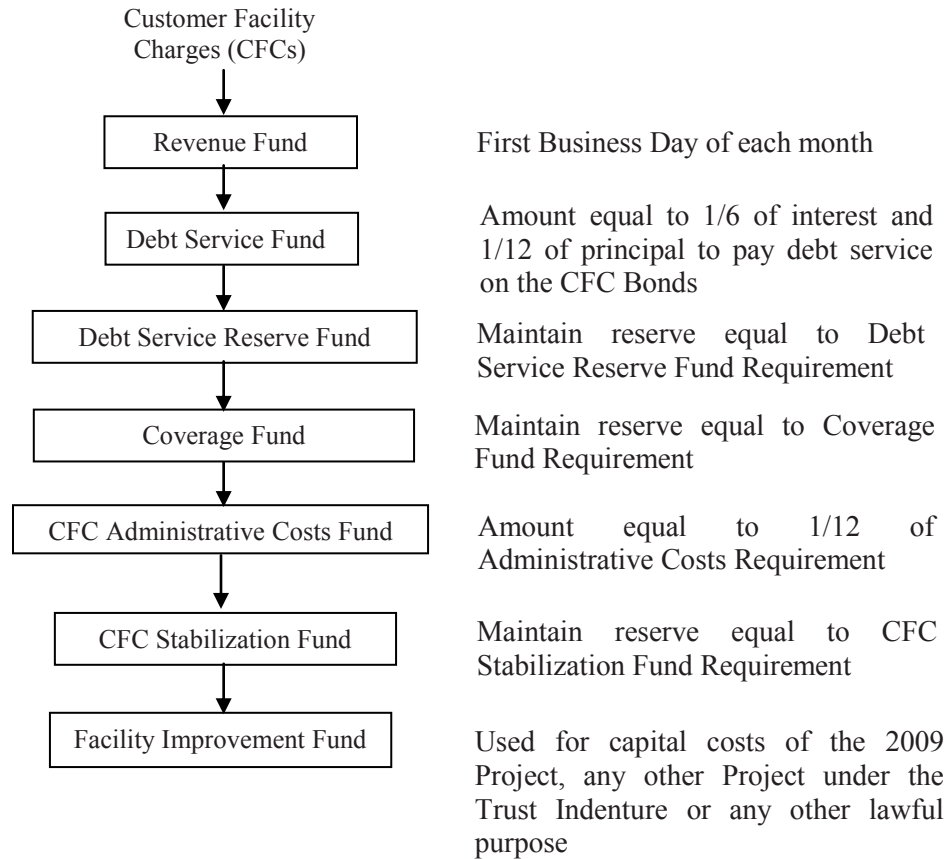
Customer Facility Charges (CFCs)

Revenue Fund

First Business Day of each month

Debt Service Fund

Amount equal to 1/6 of interest and 1/12 of principal to pay debt service on the CFC Bonds

Debt Service Reserve Fund

Maintain reserve equal to Debt Service Reserve Fund Requirement

Coverage Fund

Maintain reserve equal to Coverage Fund Requirement

CFC Administrative Costs Fund

Amount equal to 1/12 of Administrative Costs Requirement

CFC Stabilization Fund

Maintain reserve equal to CFC Stabilization Fund Requirement

Facility Improvement Fund

Used for capital costs of the 2009 Project, any other Project under the Trust Indenture or any other lawful purpose